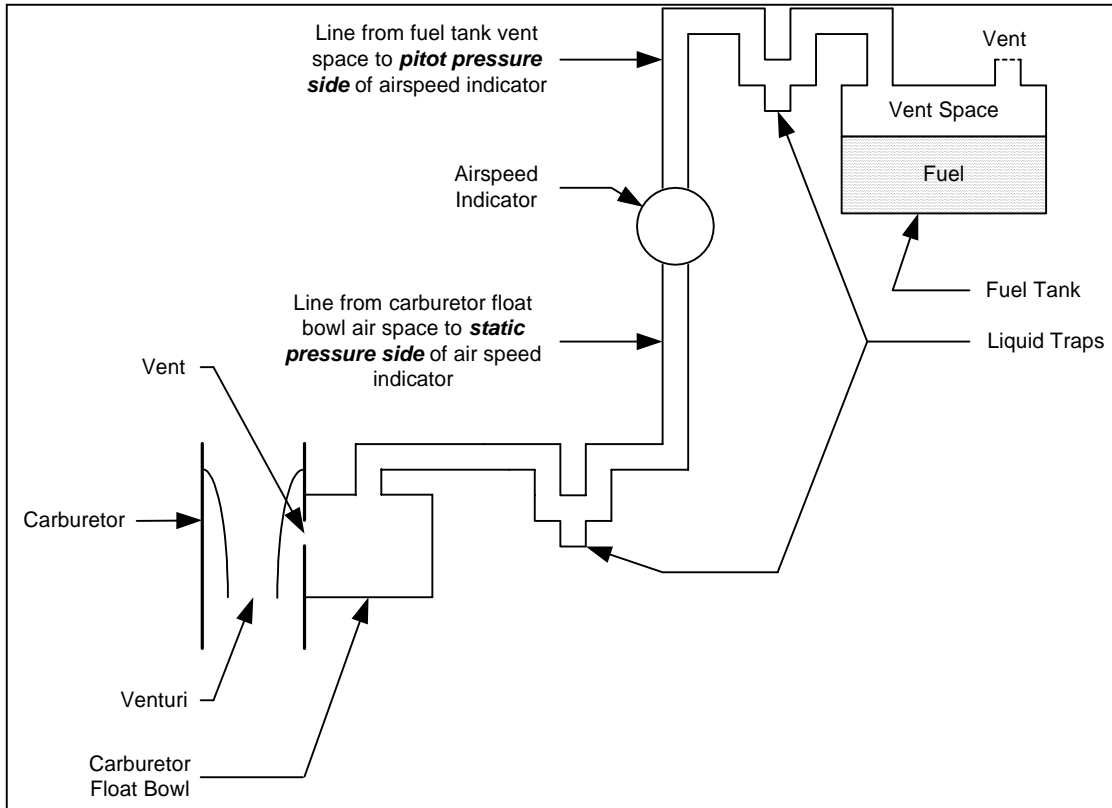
Line from fuel tank vent space to ***pitot pressure side*** of airspeed indicator

Vent

Vent Space

Fuel

Airspeed Indicator

Fuel Tank

Line from carburetor float bowl air space to ***static pressure side*** of air speed indicator

Liquid Traps

Vent

Carburetor

Venturi

Carburetor Float Bowl